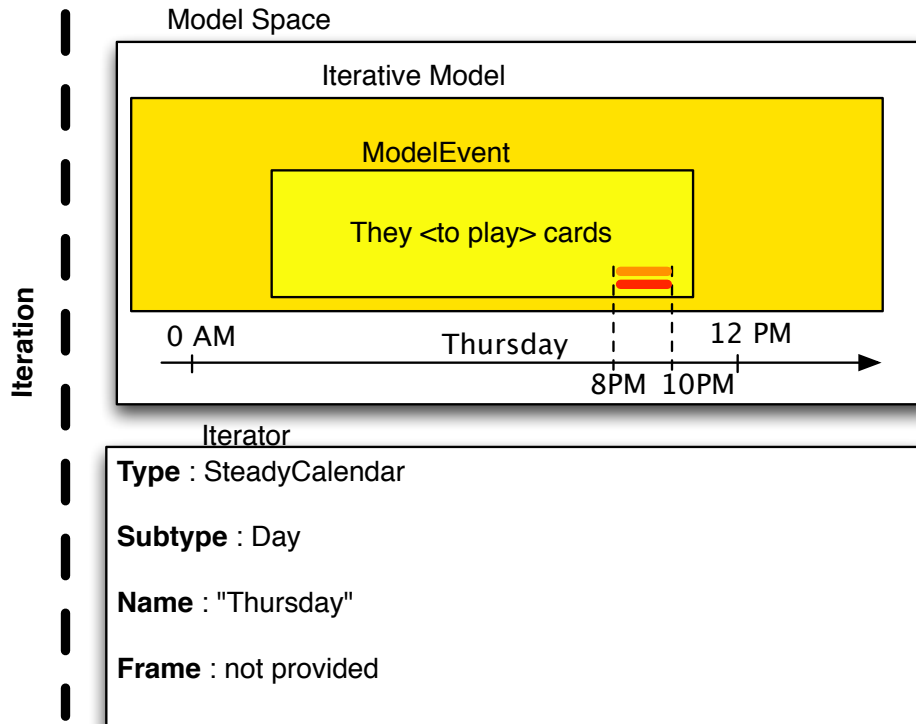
Iteration

Model Space

Iterative Model

ModelEvent

They <to play> cards

0 AM

Thursday

12 PM

8PM 10PM

Iterator

**Type** : SteadyCalendar

**Subtype** : Day

**Name** : "Thursday"

**Frame** : not provided